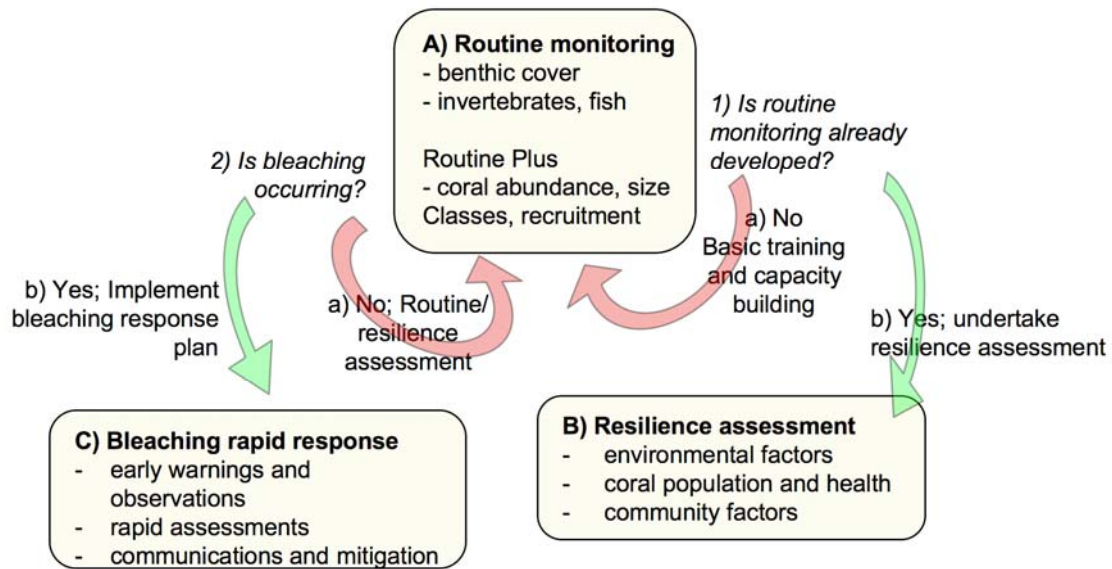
**A) Routine monitoring**
- benthic cover
- invertebrates, fish

Routine Plus
- coral abundance, size Classes, recruitment

*1) Is routine monitoring already developed?*

*2) Is bleaching occurring?*

a) No
Basic training and capacity building

b) Yes; Implement bleaching response plan

a) No; Routine/ resilience assessment

b) Yes; undertake resilience assessment

**C) Bleaching rapid response**
- early warnings and observations
- rapid assessments
- communications and mitigation

**B) Resilience assessment**
- environmental factors
- coral population and health
- community factors